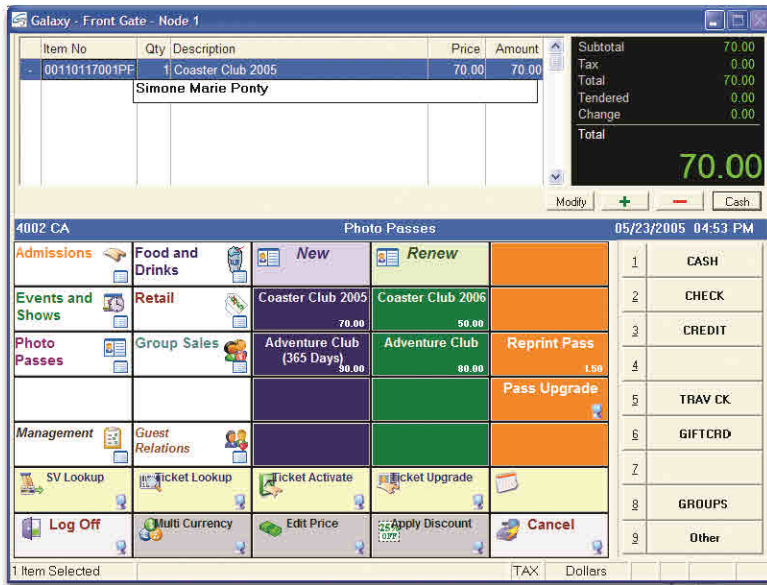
Galaxy - Front Gate - Node 1

| Item No | Qty | Description | Price | Amount |
|---|---|---|---|---|
| 00110117001PF | 1 | Coaster Club 2005 | 70.00 | 70.00 |
| | | Simone Marie Ponty | | |

Subtotal 70.00
Tax 0.00
Total 70.00
Tendered 0.00
Change 0.00
Total
70.00

Modify + − Cash

4002 CA Photo Passes 05/23/2005 04:53 PM

Admissions
Food and Drinks
New
Renew
Events and Shows
Retail
Coaster Club 2005 70.00
Coaster Club 2006 50.00
Photo Passes
Group Sales
Adventure Club (365 Days) 90.00
Adventure Club 80.00
Reprint Pass 1.50
Pass Upgrade
Management
Guest Relations
SV Lookup
Ticket Lookup
Ticket Activate
Ticket Upgrade
Log Off
Multi Currency
Edit Price
Apply Discount
Cancel

1 CASH
2 CHECK
3 CREDIT
4
5 TRAV CK
6 GIFTCRD
7
8 GROUPS
9 Other

1 Item Selected TAX Dollars